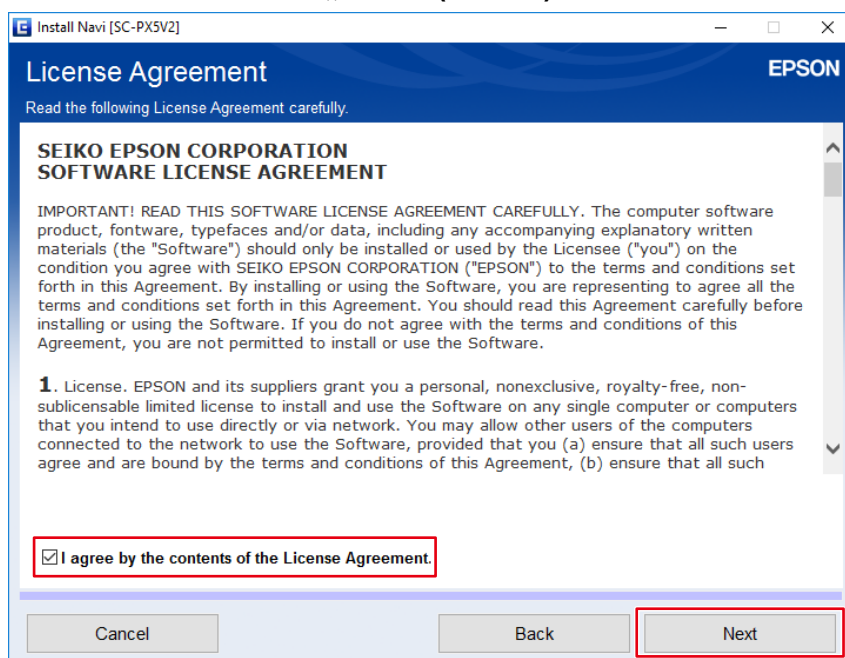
Install Navi [SC-PX5V2]

License Agreement

EPSON

Read the following License Agreement carefully.

SEIKO EPSON CORPORATION
SOFTWARE LICENSE AGREEMENT

IMPORTANT! READ THIS SOFTWARE LICENSE AGREEMENT CAREFULLY. The computer software product, fontware, typefaces and/or data, including any accompanying explanatory written materials (the "Software") should only be installed or used by the Licensee ("you") on the condition you agree with SEIKO EPSON CORPORATION ("EPSON") to the terms and conditions set forth in this Agreement. By installing or using the Software, you are representing to agree all the terms and conditions set forth in this Agreement. You should read this Agreement carefully before installing or using the Software. If you do not agree with the terms and conditions of this Agreement, you are not permitted to install or use the Software.

1. License. EPSON and its suppliers grant you a personal, nonexclusive, royalty-free, non-sublicensable limited license to install and use the Software on any single computer or computers that you intend to use directly or via network. You may allow other users of the computers connected to the network to use the Software, provided that you (a) ensure that all such users agree and are bound by the terms and conditions of this Agreement, (b) ensure that all such

I agree by the contents of the License Agreement.

Cancel

Back

Next